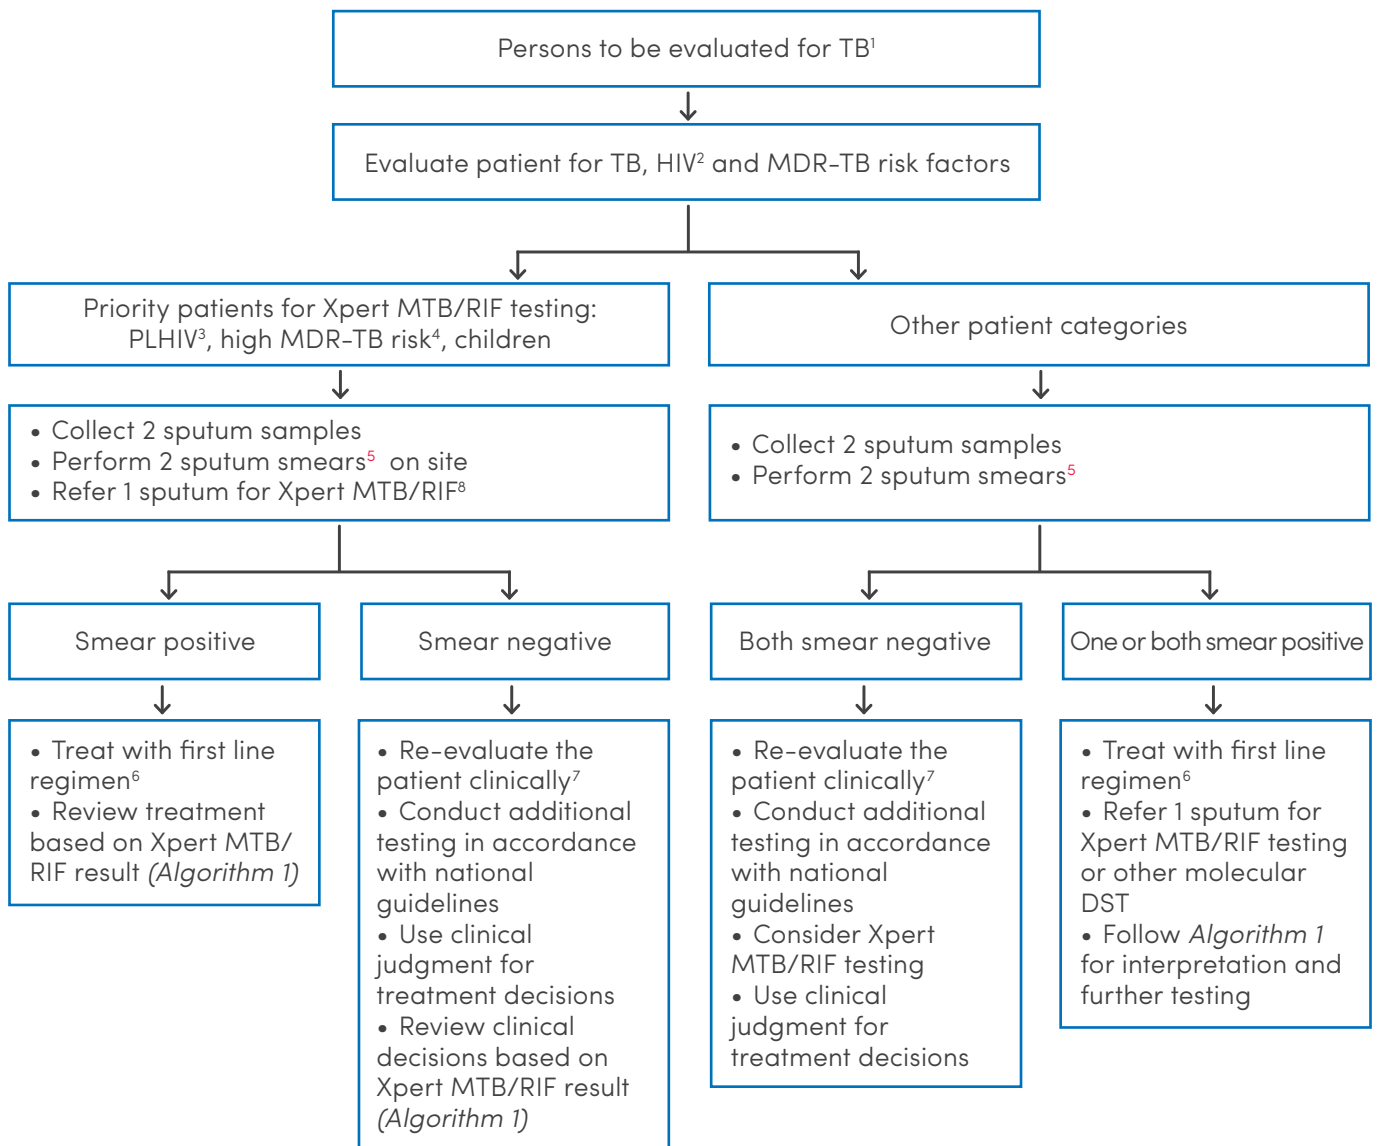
Persons to be evaluated for TB$^1$

Evaluate patient for TB, HIV$^2$ and MDR-TB risk factors

Priority patients for Xpert MTB/RIF testing: PLHIV$^3$, high MDR-TB risk$^4$, children

• Collect 2 sputum samples
• Perform 2 sputum smears$^5$ on site
• Refer 1 sputum for Xpert MTB/RIF$^8$

Smear positive

• Treat with first line regimen$^6$
• Review treatment based on Xpert MTB/RIF result (Algorithm 1)

Smear negative

• Re-evaluate the patient clinically$^7$
• Conduct additional testing in accordance with national guidelines
• Use clinical judgment for treatment decisions
• Review clinical decisions based on Xpert MTB/RIF result (Algorithm 1)

Other patient categories

• Collect 2 sputum samples
• Perform 2 sputum smears$^5$

Both smear negative

• Re-evaluate the patient clinically$^7$
• Conduct additional testing in accordance with national guidelines
• Consider Xpert MTB/RIF testing
• Use clinical judgment for treatment decisions

One or both smear positive

• Treat with first line regimen$^6$
• Refer 1 sputum for Xpert MTB/RIF testing or other molecular DST
• Follow Algorithm 1 for interpretation and further testing